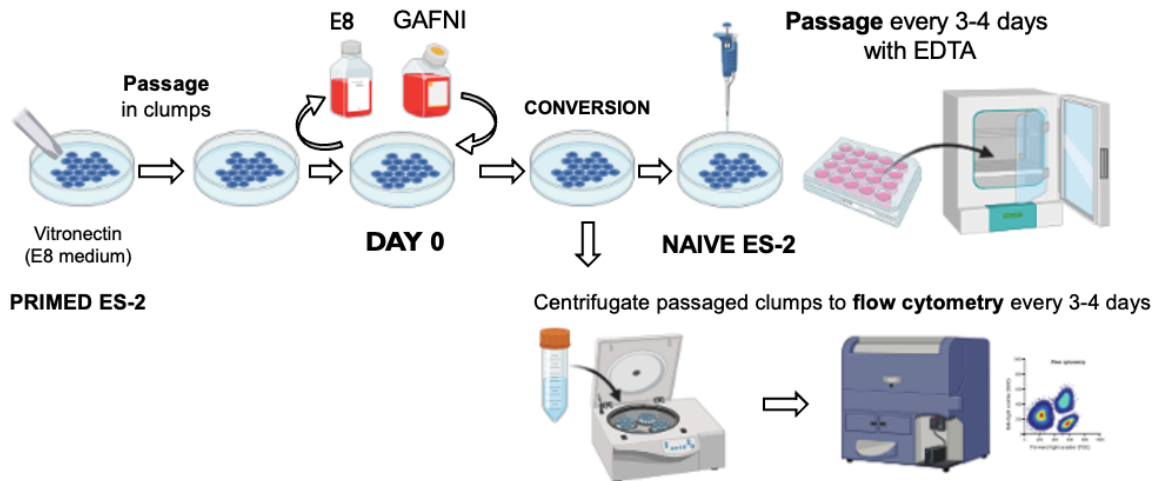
E8 GAFNI

Passage every 3-4 days with EDTA

Passage in clumps

CONVERSION

Vitronectin (E8 medium)

DAY 0

NAIVE ES-2

PRIMED ES-2

Centrifugate passaged clumps to flow cytometry every 3-4 days

Flow cytometry

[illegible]

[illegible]